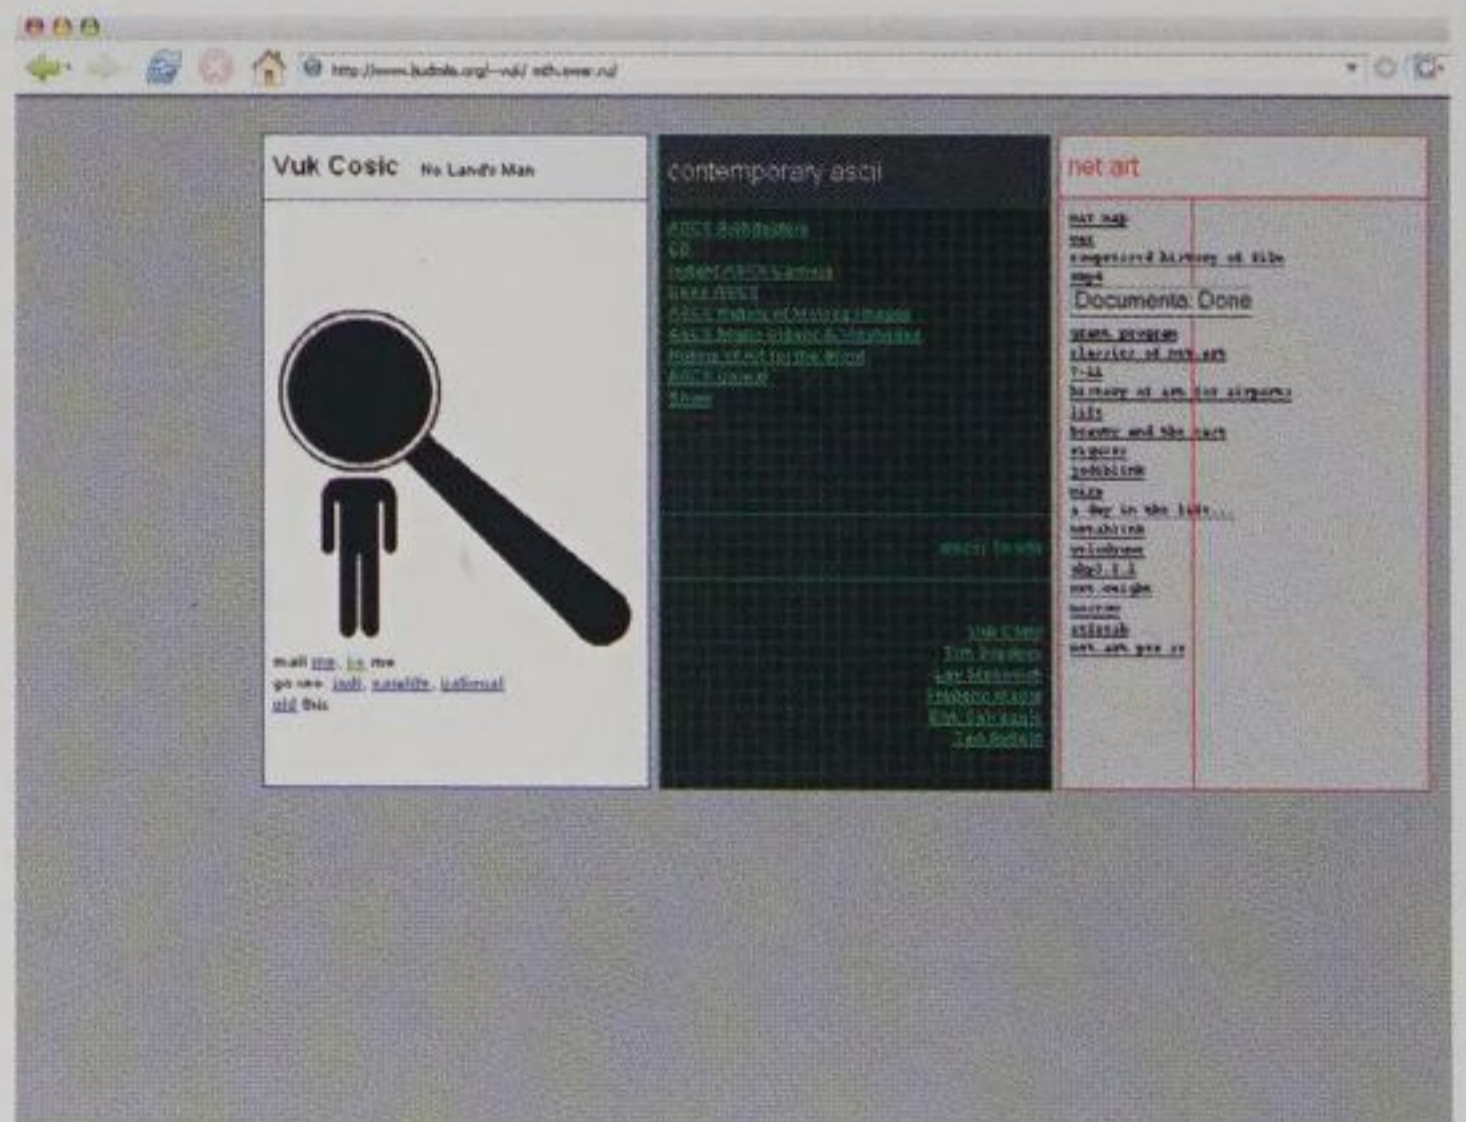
http://www.ljudmila.org/~vuk/ nth.wwwr.ru/

Vuk Cosic No Land's Man

mail me, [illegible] me
go see: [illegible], satellite, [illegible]
old this

contemporary ascii

ASCII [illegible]
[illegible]
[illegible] ASCII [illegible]
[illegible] ASCII
ASCII History of Moving Images
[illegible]
History of Art for the Blind
ASCII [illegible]
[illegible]

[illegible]

Vuk Cosic
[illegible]
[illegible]
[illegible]
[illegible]
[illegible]

net art

net map
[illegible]
compressed history of film
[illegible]
Documenta: Done
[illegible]
classics of net.art
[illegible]
history of art for airports
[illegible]
beauty and the east
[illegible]
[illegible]
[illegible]
a day in the life...
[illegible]
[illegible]
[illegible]
net.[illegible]
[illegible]
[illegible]
net.art per se